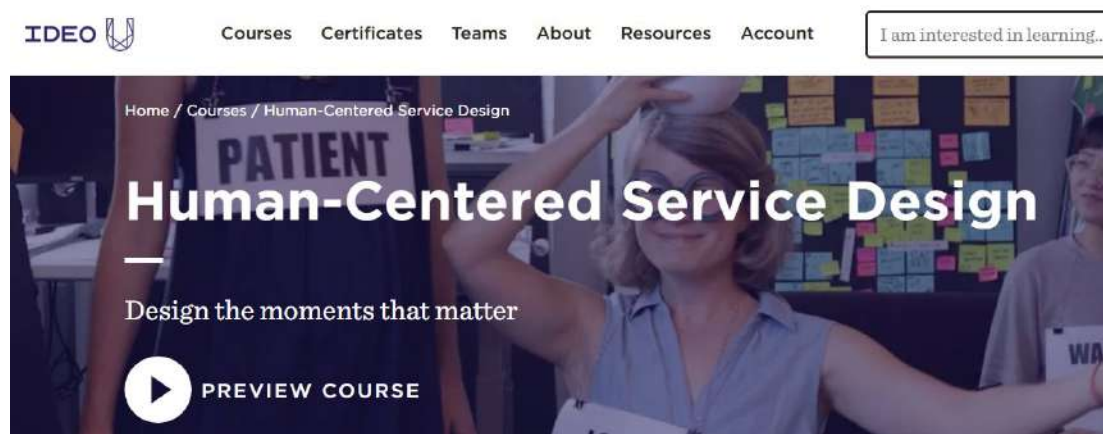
IDEO U

Courses Certificates Teams About Resources Account

I am interested in learning..

Home / Courses / Human-Centered Service Design

PATIENT

Human-Centered Service Design

Design the moments that matter

PREVIEW COURSE

WA